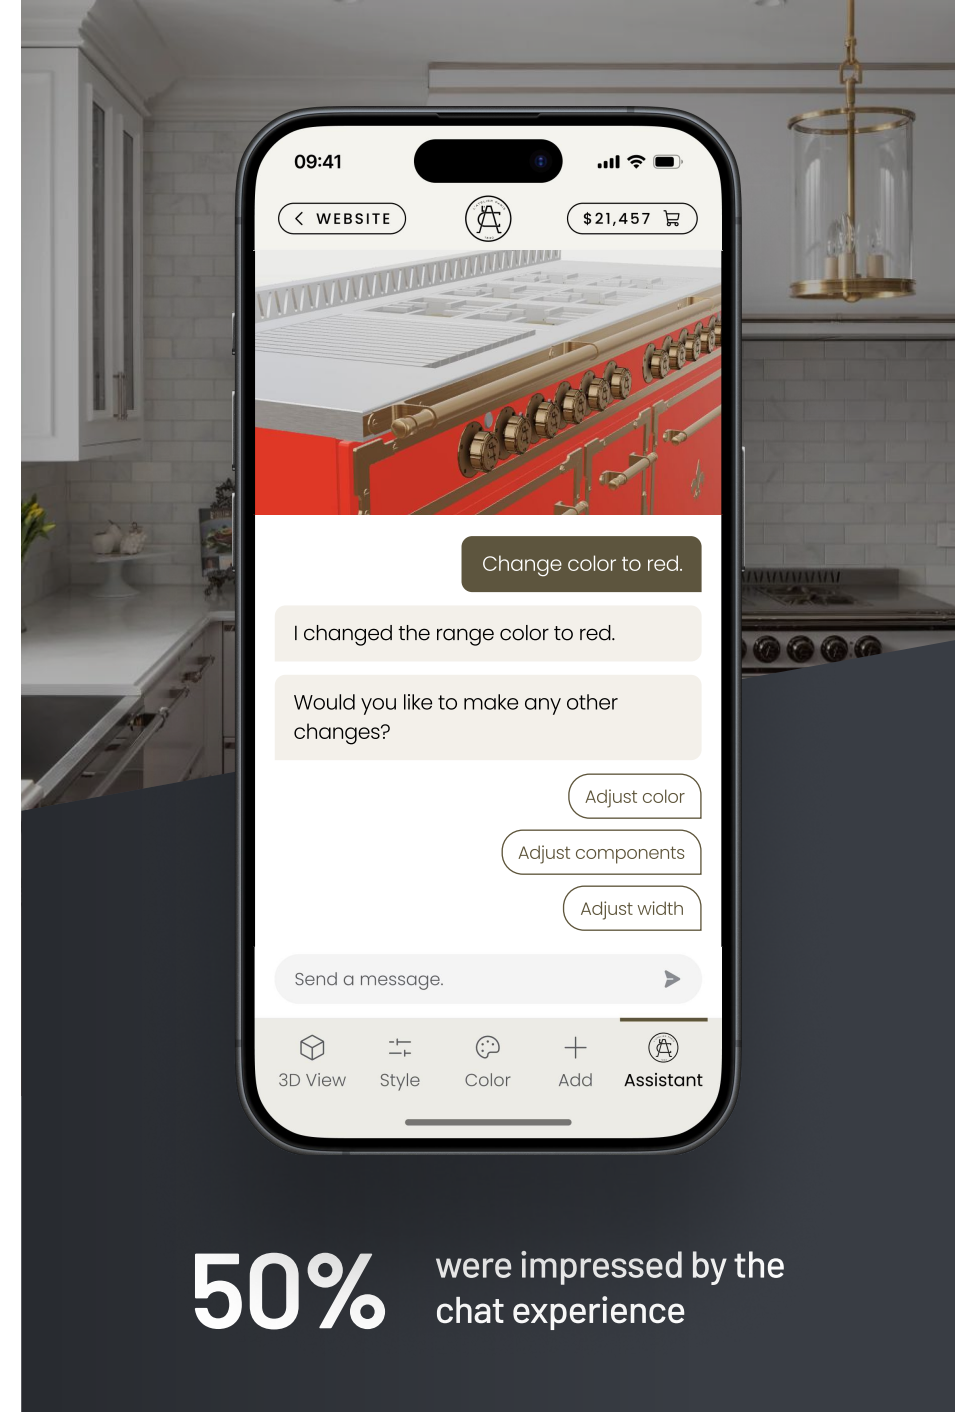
09:41

WEBSITE

$21,457

Change color to red.

I changed the range color to red.

Would you like to make any other changes?

Adjust color

Adjust components

Adjust width

Send a message.

3D View
Style
Color
Add
Assistant

50%

were impressed by the chat experience